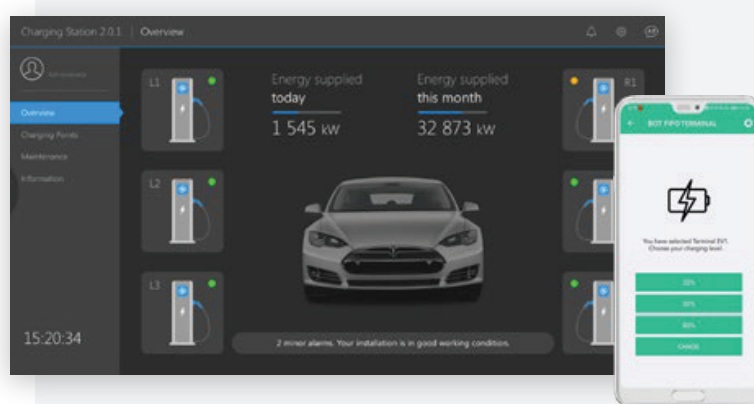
Charging Station 2.0.1 | Overview

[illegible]

Overview
Charging Points
Maintenance
Information

15:20:34

L1
L2
L3

Energy supplied today
1 545 kW

Energy supplied this month
32 873 kW

R1

2 minor alarms. Your installation is in good working condition.

BOT FIFO TERMINAL

You have selected Terminal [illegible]. Choose your charging level.

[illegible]
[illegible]
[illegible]
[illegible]